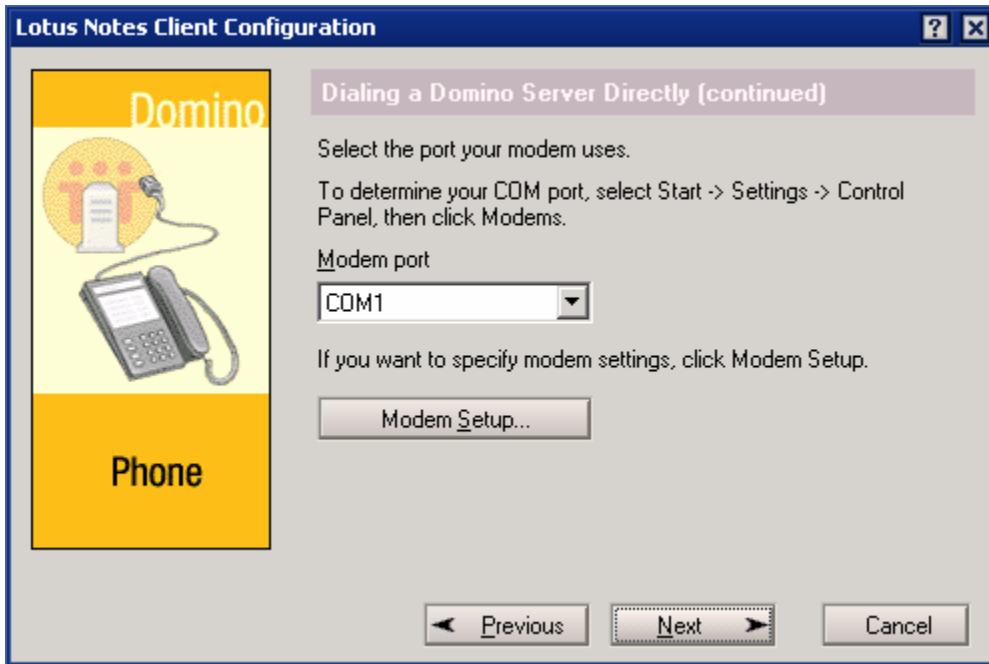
Lotus Notes Client Configuration

?

Domino

Phone

Dialing a Domino Server Directly (continued)

Select the port your modem uses.

To determine your COM port, select Start -> Settings -> Control Panel, then click Modems.

Modem port

COM1

If you want to specify modem settings, click Modem Setup.

Modem Setup...

Previous

Next

Cancel